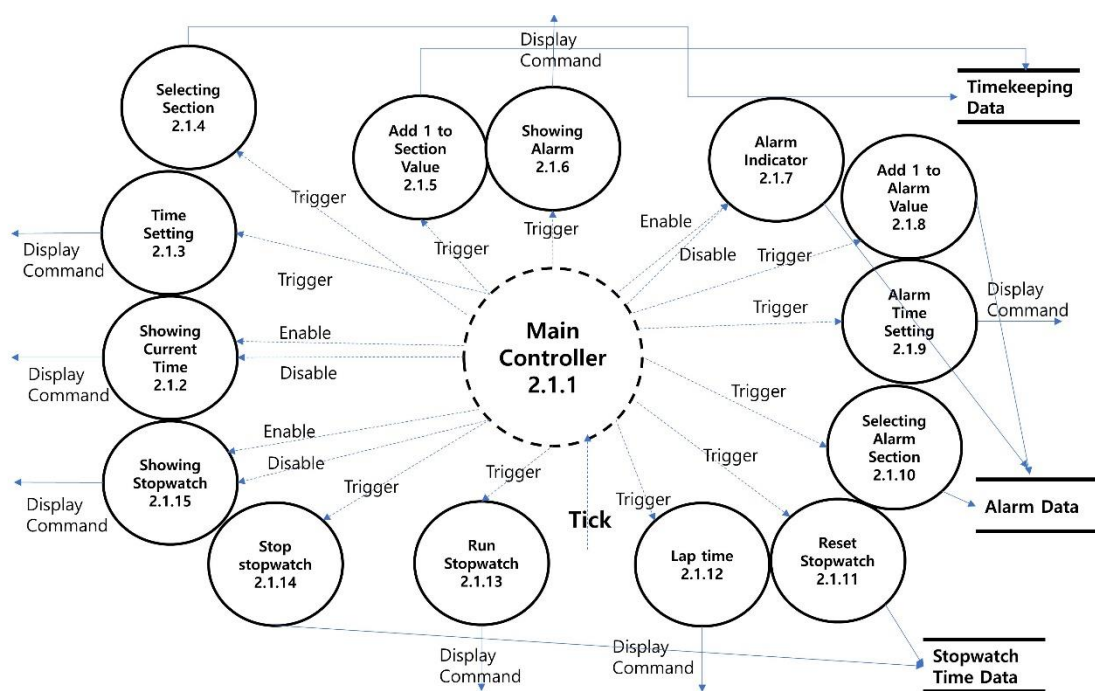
Display Command

Timekeeping Data

Selecting Section 2.1.4

Add 1 to Section Value 2.1.5

Showing Alarm 2.1.6

Alarm Indicator 2.1.7

Add 1 to Alarm Value 2.1.8

Trigger

Enable

Trigger

Trigger

Disable

Trigger

Time Setting 2.1.3

Display Command

Trigger

Trigger

Display Command

Alarm Time Setting 2.1.9

Showing Current Time 2.1.2

Enable

Main Controller 2.1.1

Display Command

Disable

Trigger

Selecting Alarm Section 2.1.10

Enable

Showing Stopwatch 2.1.15

Disable

Trigger

Trigger

Display Command

Trigger

Alarm Data

Trigger

Tick

Stop stopwatch 2.1.14

Run Stopwatch 2.1.13

Lap time 2.1.12

Reset Stopwatch 2.1.11

Display Command

Display Command

Stopwatch Time Data